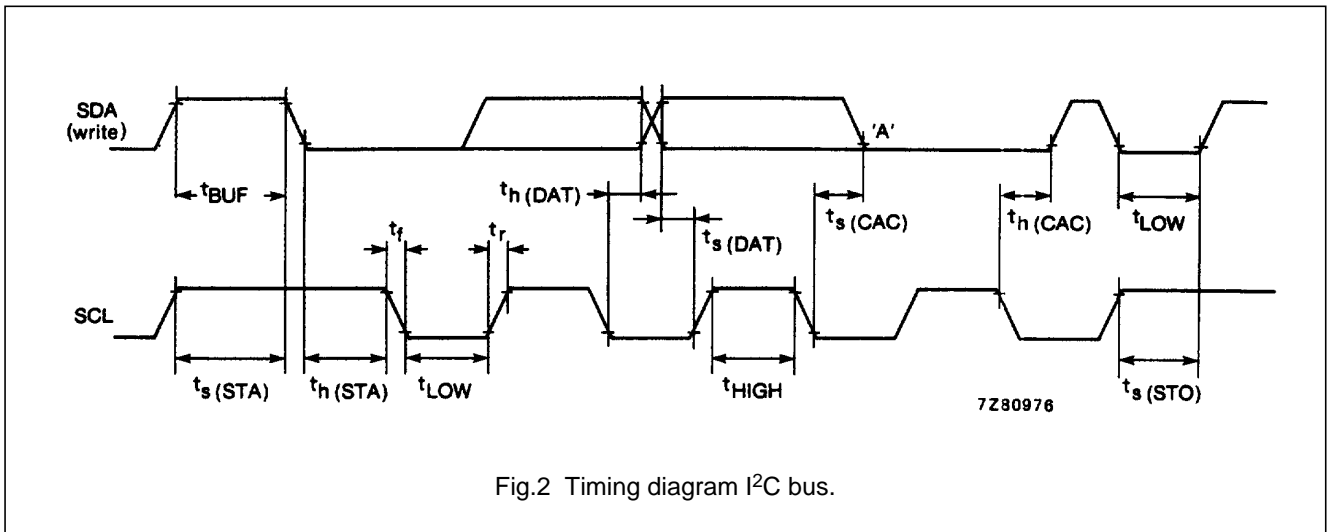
SDA (write)

'A'

$t_{BUF}$

$t_{h\ (DAT)}$

$t_{s\ (CAC)}$

$t_{h\ (CAC)}$

$t_{LOW}$

$t_f$

$t_r$

$t_{s\ (DAT)}$

SCL

$t_{s\ (STA)}$

$t_{h\ (STA)}$

$t_{LOW}$

$t_{HIGH}$

7Z80976

$t_{s\ (STO)}$

Fig.2 Timing diagram $I^2C$ bus.